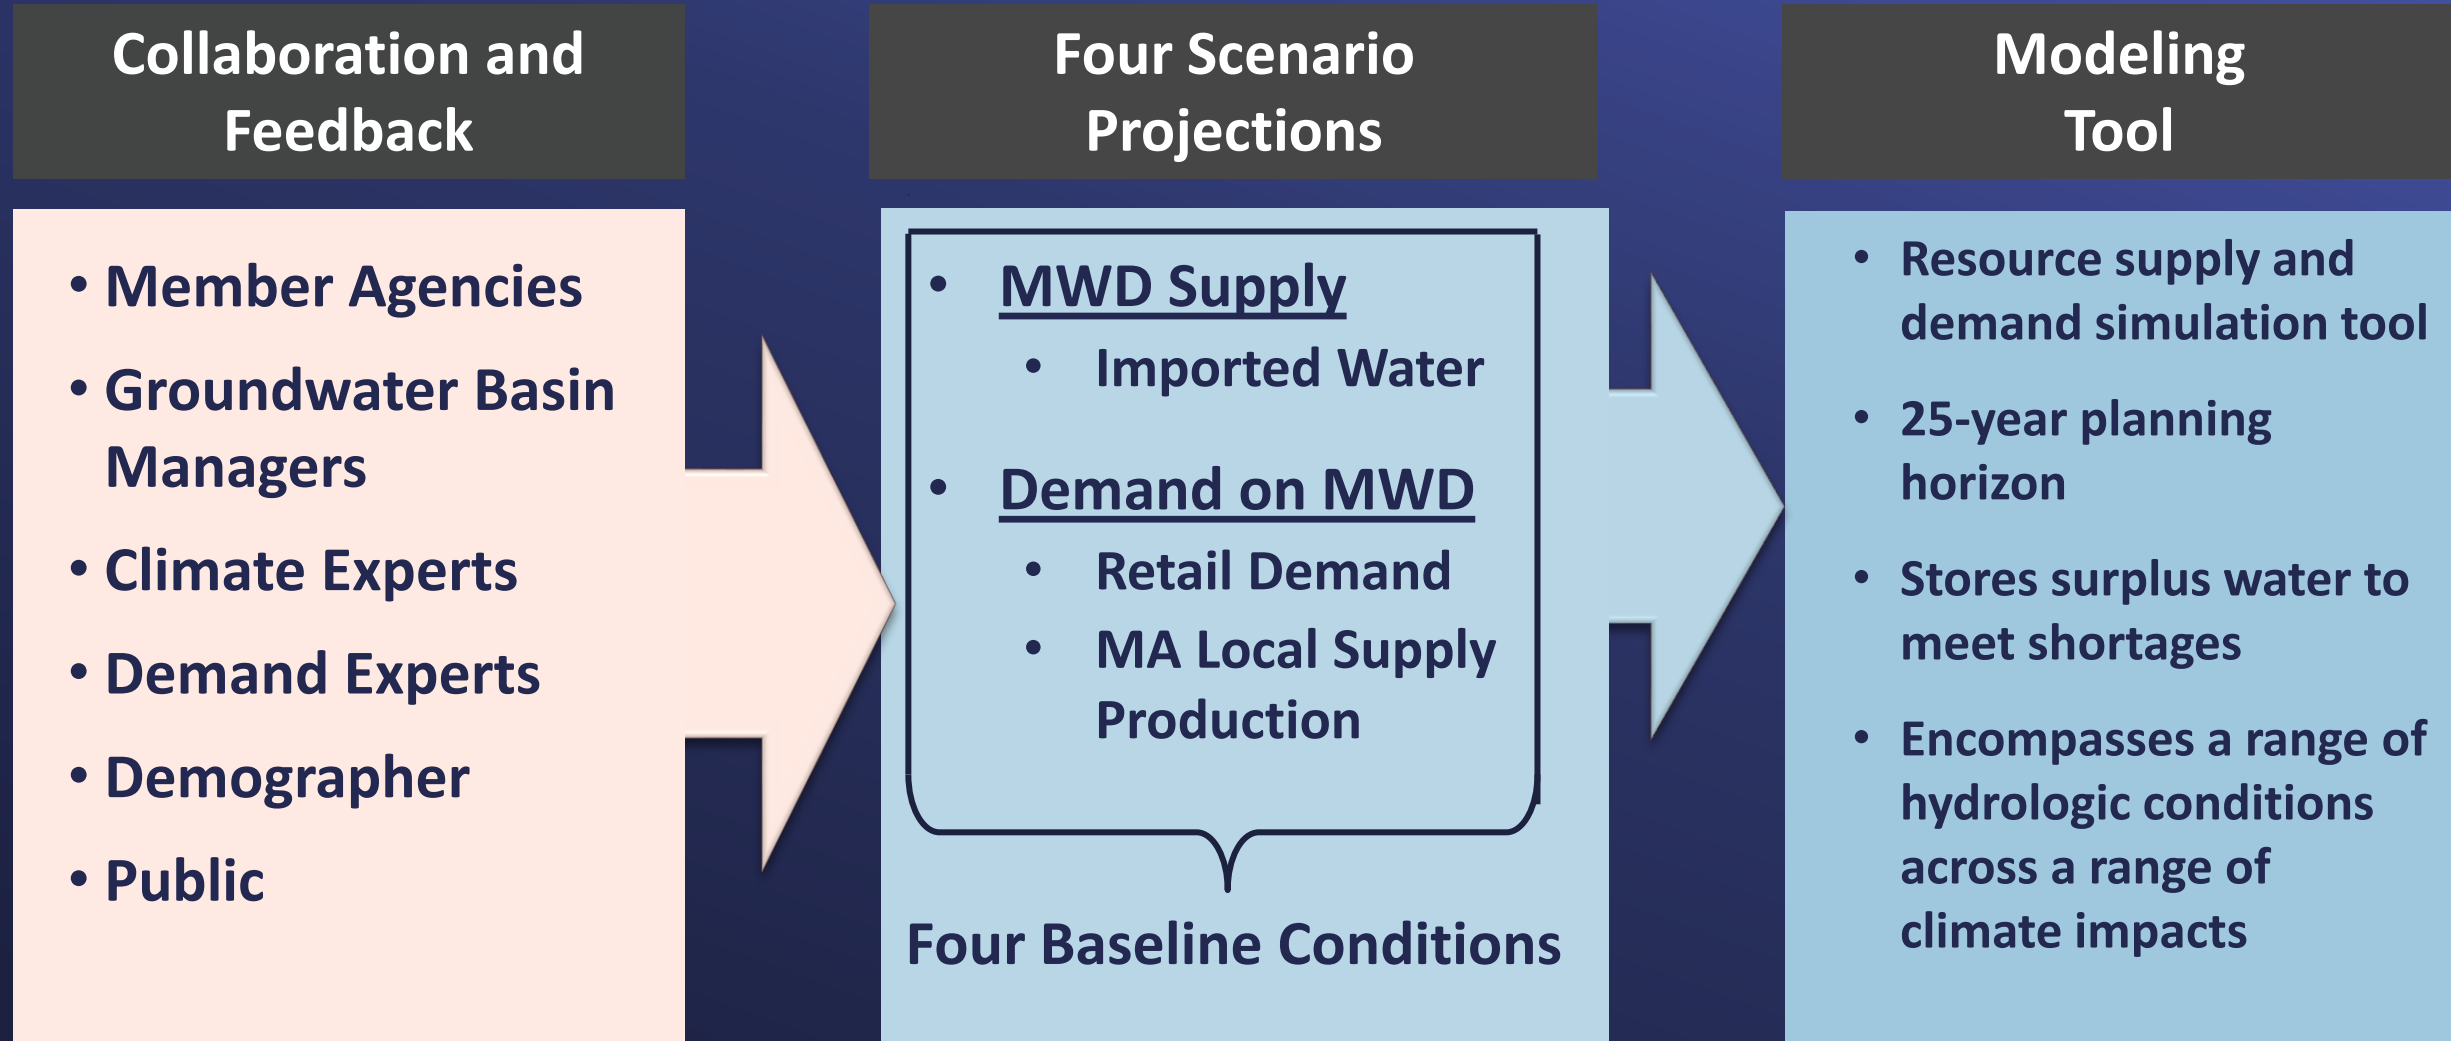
Collaboration and Feedback

• Member Agencies
• Groundwater Basin Managers
• Climate Experts
• Demand Experts
• Demographer
• Public

Four Scenario Projections

• MWD Supply
  • Imported Water
• Demand on MWD
  • Retail Demand
  • MA Local Supply Production

Four Baseline Conditions

Modeling Tool

• Resource supply and demand simulation tool
• 25-year planning horizon
• Stores surplus water to meet shortages
• Encompasses a range of hydrologic conditions across a range of climate impacts